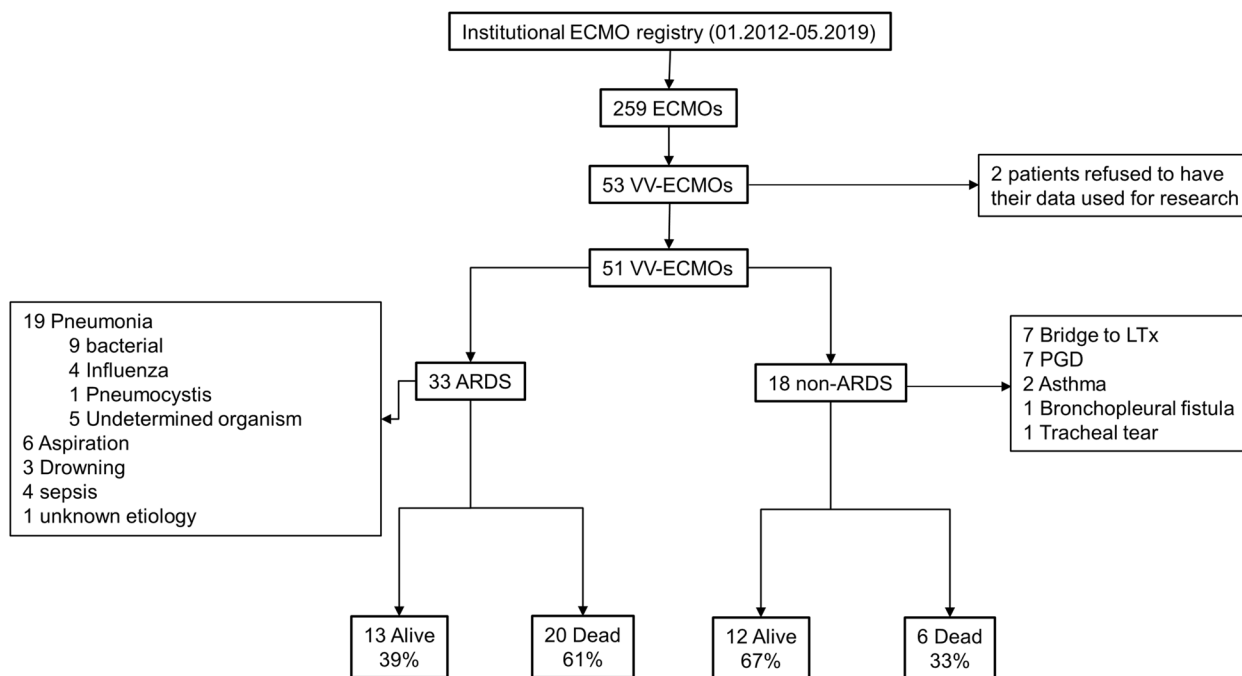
Institutional ECMO registry (01.2012-05.2019)

259 ECMOs

53 VV-ECMOs

2 patients refused to have their data used for research

51 VV-ECMOs

19 Pneumonia
9 bacterial
4 Influenza
1 Pneumocystis
5 Undetermined organism
6 Aspiration
3 Drowning
4 sepsis
1 unknown etiology

33 ARDS

18 non-ARDS

7 Bridge to LTx
7 PGD
2 Asthma
1 Bronchopleural fistula
1 Tracheal tear

13 Alive
39%

20 Dead
61%

12 Alive
67%

6 Dead
33%